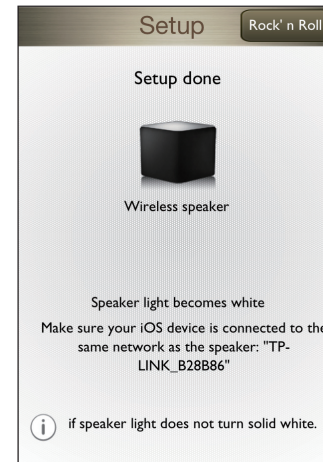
Setup

Rock' n Roll

Setup done

Wireless speaker

Speaker light becomes white

Make sure your iOS device is connected to the same network as the speaker: "TP-LINK_B28B86"

i if speaker light does not turn solid white.